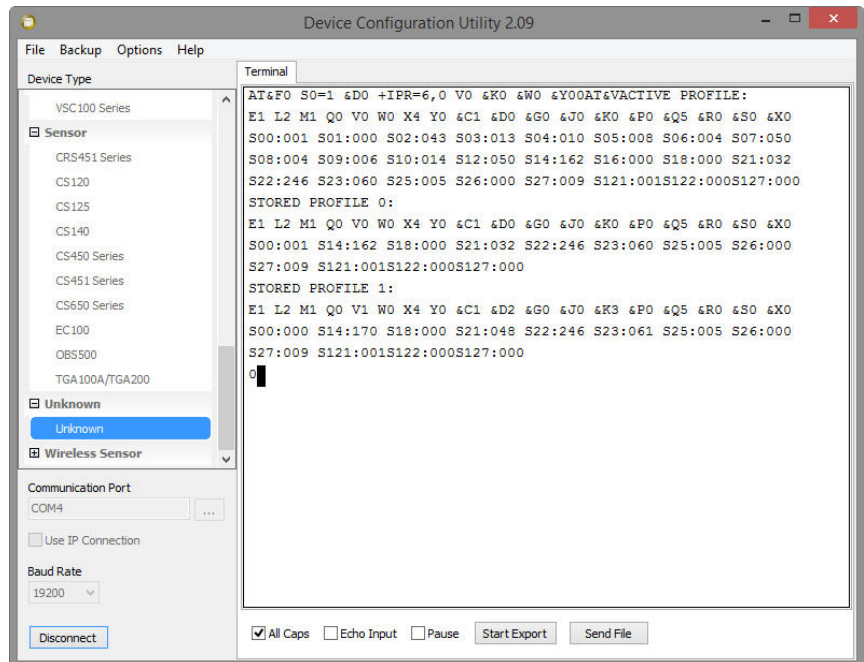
Device Configuration Utility 2.09

File Backup Options Help

Device Type

VSC100 Series
⊟ Sensor
CRS451 Series
CS120
CS125
CS140
CS450 Series
CS451 Series
CS650 Series
EC100
OBS500
TGA100A/TGA200
⊟ Unknown
Unknown
⊞ Wireless Sensor

Communication Port
COM4 ...

Use IP Connection

Baud Rate
19200

Disconnect

Terminal

AT&F0 S0=1 &D0 +IPR=6,0 V0 &K0 &W0 &Y00AT&VACTIVE PROFILE:
E1 L2 M1 Q0 V0 W0 X4 Y0 &C1 &D0 &G0 &J0 &K0 &P0 &Q5 &R0 &S0 &X0
S00:001 S01:000 S02:043 S03:013 S04:010 S05:008 S06:004 S07:050
S08:004 S09:006 S10:014 S12:050 S14:162 S16:000 S18:000 S21:032
S22:246 S23:060 S25:005 S26:000 S27:009 S121:001S122:000S127:000
STORED PROFILE 0:
E1 L2 M1 Q0 V0 W0 X4 Y0 &C1 &D0 &G0 &J0 &K0 &P0 &Q5 &R0 &S0 &X0
S00:001 S14:162 S18:000 S21:032 S22:246 S23:060 S25:005 S26:000
S27:009 S121:001S122:000S127:000
STORED PROFILE 1:
E1 L2 M1 Q0 V1 W0 X4 Y0 &C1 &D2 &G0 &J0 &K3 &P0 &Q5 &R0 &S0 &X0
S00:000 S14:170 S18:000 S21:048 S22:246 S23:061 S25:005 S26:000
S27:009 S121:001S122:000S127:000
0

All Caps Echo Input Pause Start Export Send File